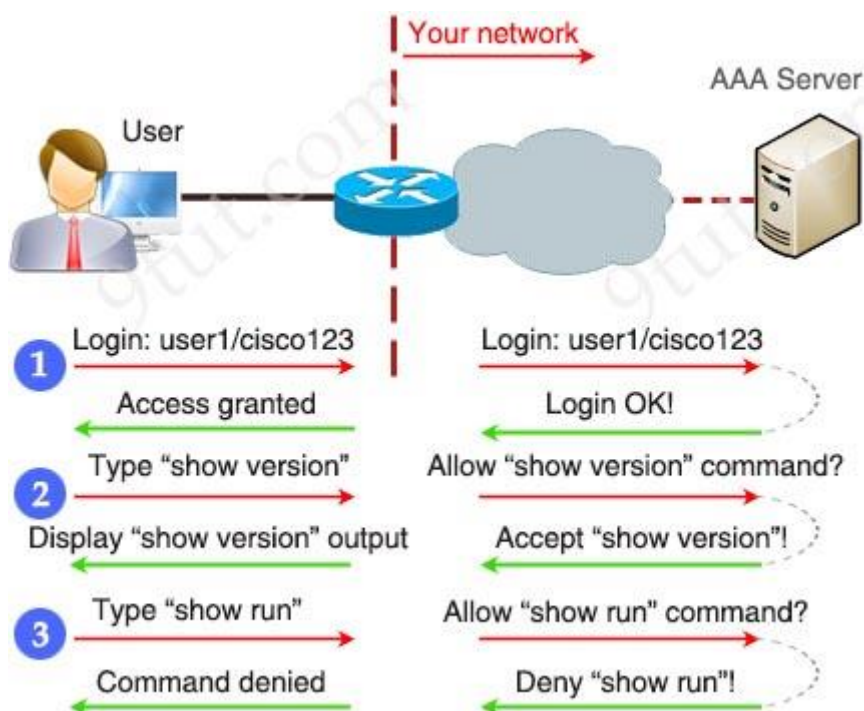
Your network

AAA Server

User

9tut.com

9tut.com

1
Login: user1/cisco123
Access granted

Login: user1/cisco123
Login OK!

2
Type "show version"
Display "show version" output

Allow "show version" command?
Accept "show version"!

3
Type "show run"
Command denied

Allow "show run" command?
Deny "show run"!